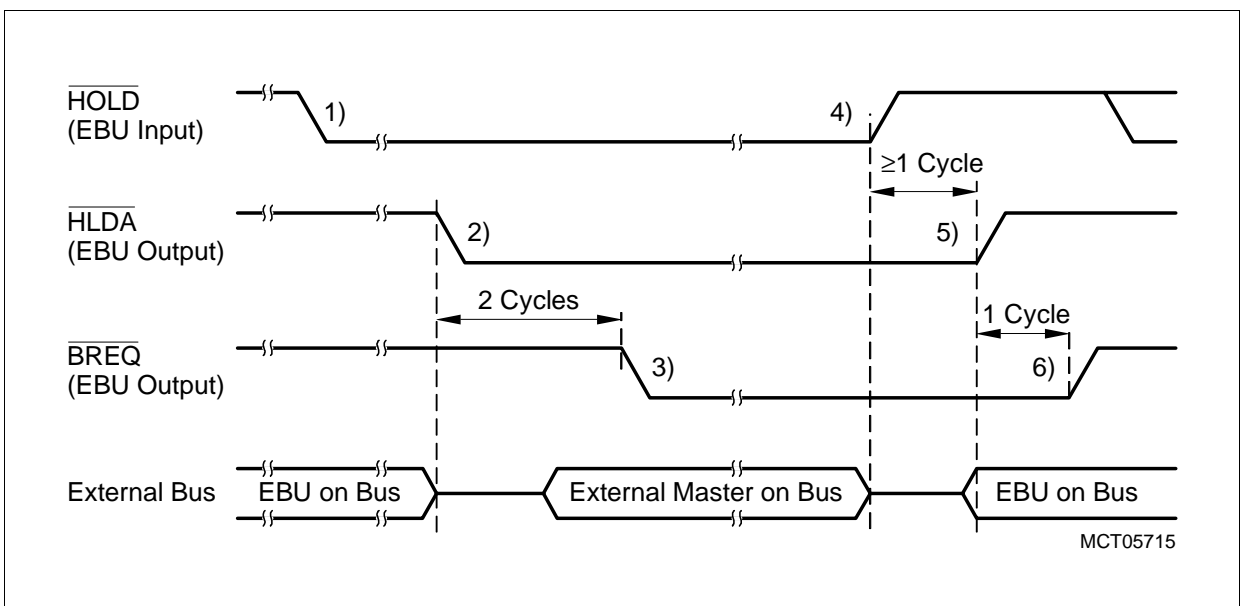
$\overline{\text{HOLD}}$
(EBU Input)

1)

4)

≥1 Cycle

$\overline{\text{HLDA}}$
(EBU Output)

2)

5)

2 Cycles

1 Cycle

$\overline{\text{BREQ}}$
(EBU Output)

3)

6)

External Bus

EBU on Bus

External Master on Bus

EBU on Bus

MCT05715